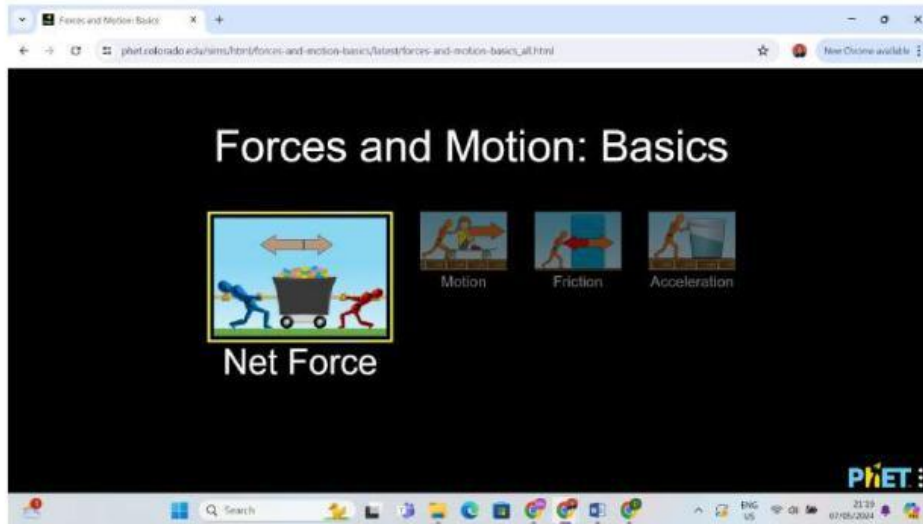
Forces and Motion Basics

phet.colorado.edu/sims/html/forces-and-motion-basics/latest/forces-and-motion-basics_all.html

New Chrome available

Forces and Motion: Basics

Net Force

Motion

Friction

Acceleration

PhET

Search

ENG
US

21:19
07/05/2024